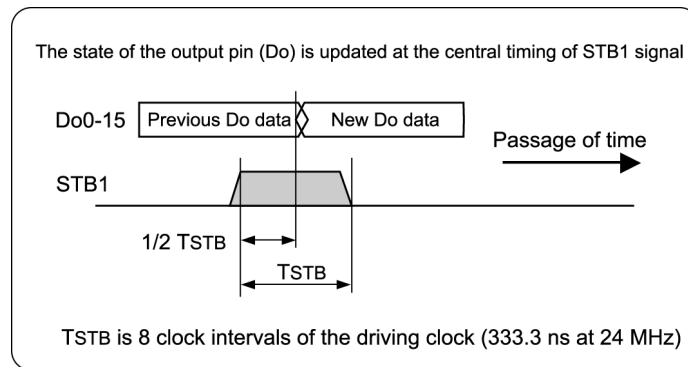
The state of the output pin (Do) is updated at the central timing of STB1 signal

Do0-15

Previous Do data

New Do data

Passage of time

STB1

1/2 TSTB

TSTB

TSTB is 8 clock intervals of the driving clock (333.3 ns at 24 MHz)